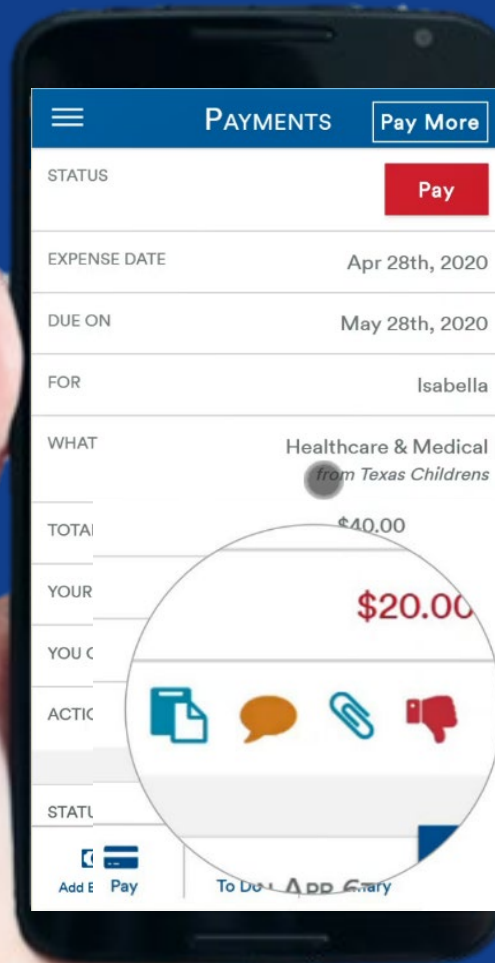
PAYMENTS

Pay More

STATUS

Pay

EXPENSE DATE

Apr 28th, 2020

DUE ON

May 28th, 2020

FOR

Isabella

WHAT

Healthcare & Medical

from Texas Childrens

TOTA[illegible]

\$40.00

YOUR

\$20.0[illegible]

YOU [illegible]

ACTI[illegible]

STAT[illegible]

Add E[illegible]

Pay

To Do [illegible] App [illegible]ary